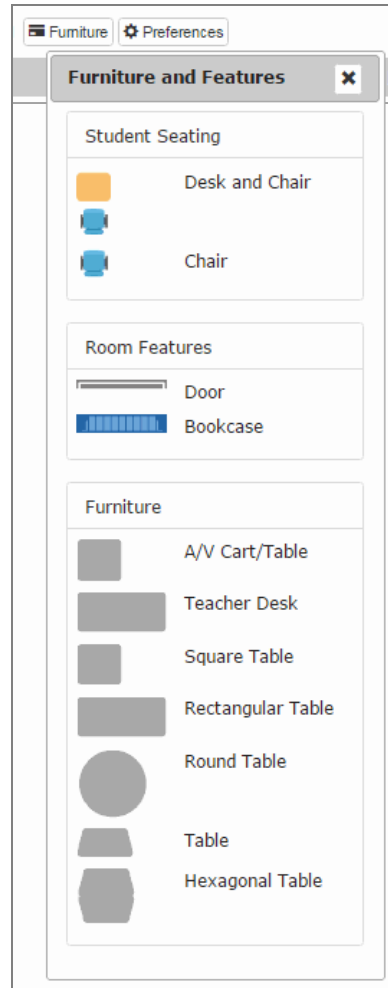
Furniture Preferences

Furniture and Features

Student Seating

Desk and Chair

Chair

Room Features

Door

Bookcase

Furniture

A/V Cart/Table

Teacher Desk

Square Table

Rectangular Table

Round Table

Table

Hexagonal Table